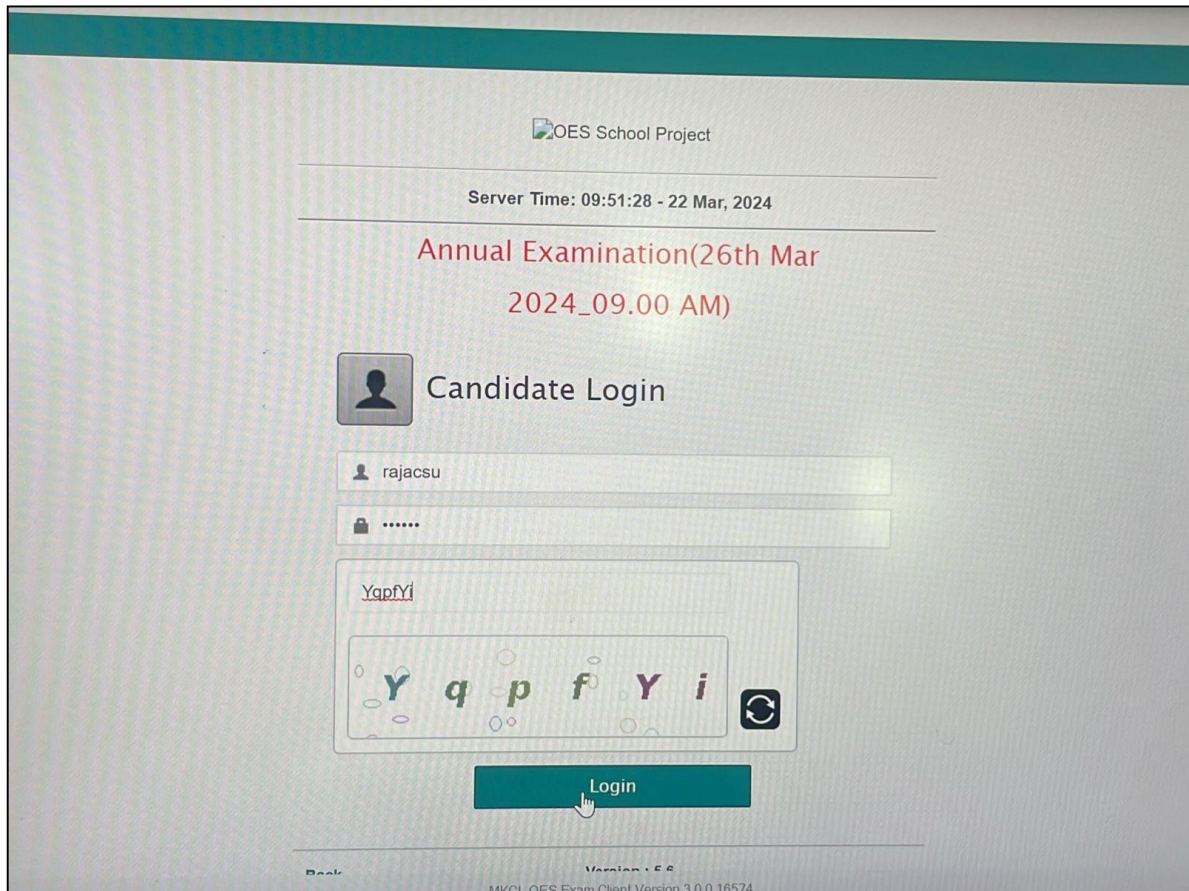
OES School Project

Server Time: 09:51:28 - 22 Mar, 2024

Annual Examination(26th Mar 2024_09.00 AM)

Candidate Login

rajacsu

••••••

YqpfYi

Y q p f Y i

Login

Back

Version : 5.6

MKCL OES Exam Client Version 3.0.0.16574